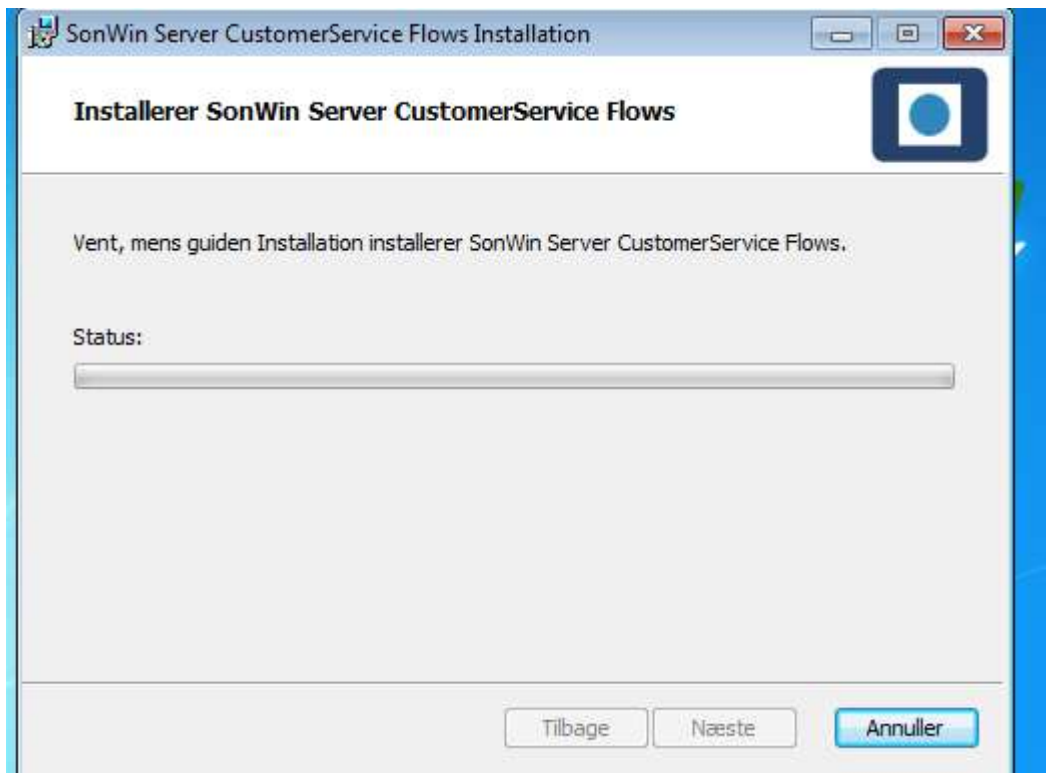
SonWin Server CustomerService Flows Installation

Installerer SonWin Server CustomerService Flows

Vent, mens guiden Installation installerer SonWin Server CustomerService Flows.

Status:

Tilbage

Næste

Annuller